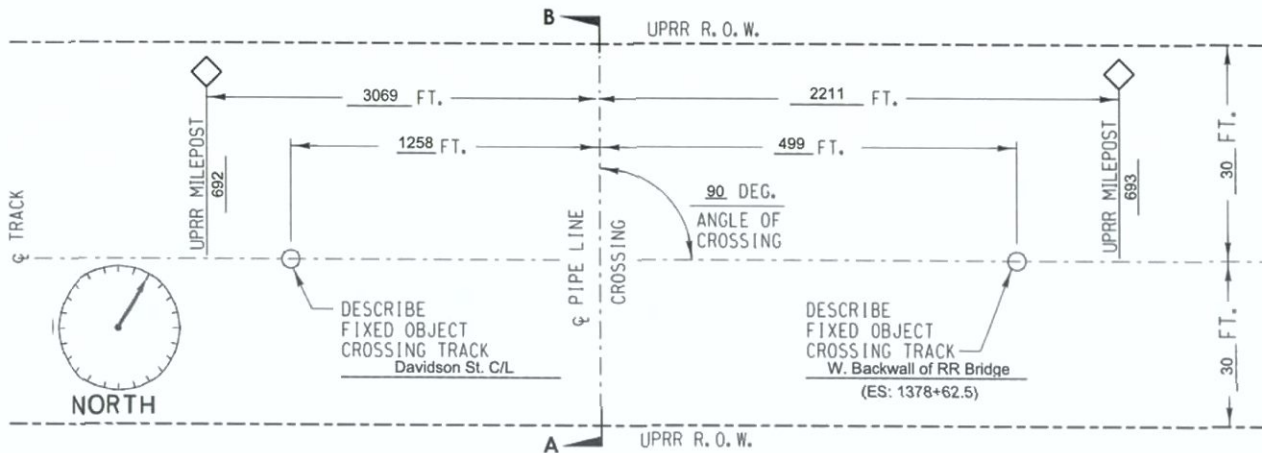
B

UPRR R. O. W.

3069 FT.

2211 FT.

1258 FT.

499 FT.

UPRR MILEPOST 692

UPRR MILEPOST 693

30 FT.

30 FT.

℄ TRACK

90 DEG.
ANGLE OF CROSSING

℄ PIPE LINE CROSSING

DESCRIBE
FIXED OBJECT
CROSSING TRACK
Davidson St. C/L

DESCRIBE
FIXED OBJECT
CROSSING TRACK
W. Backwall of RR Bridge
(ES: 1378+62.5)

NORTH

A

UPRR R. O. W.